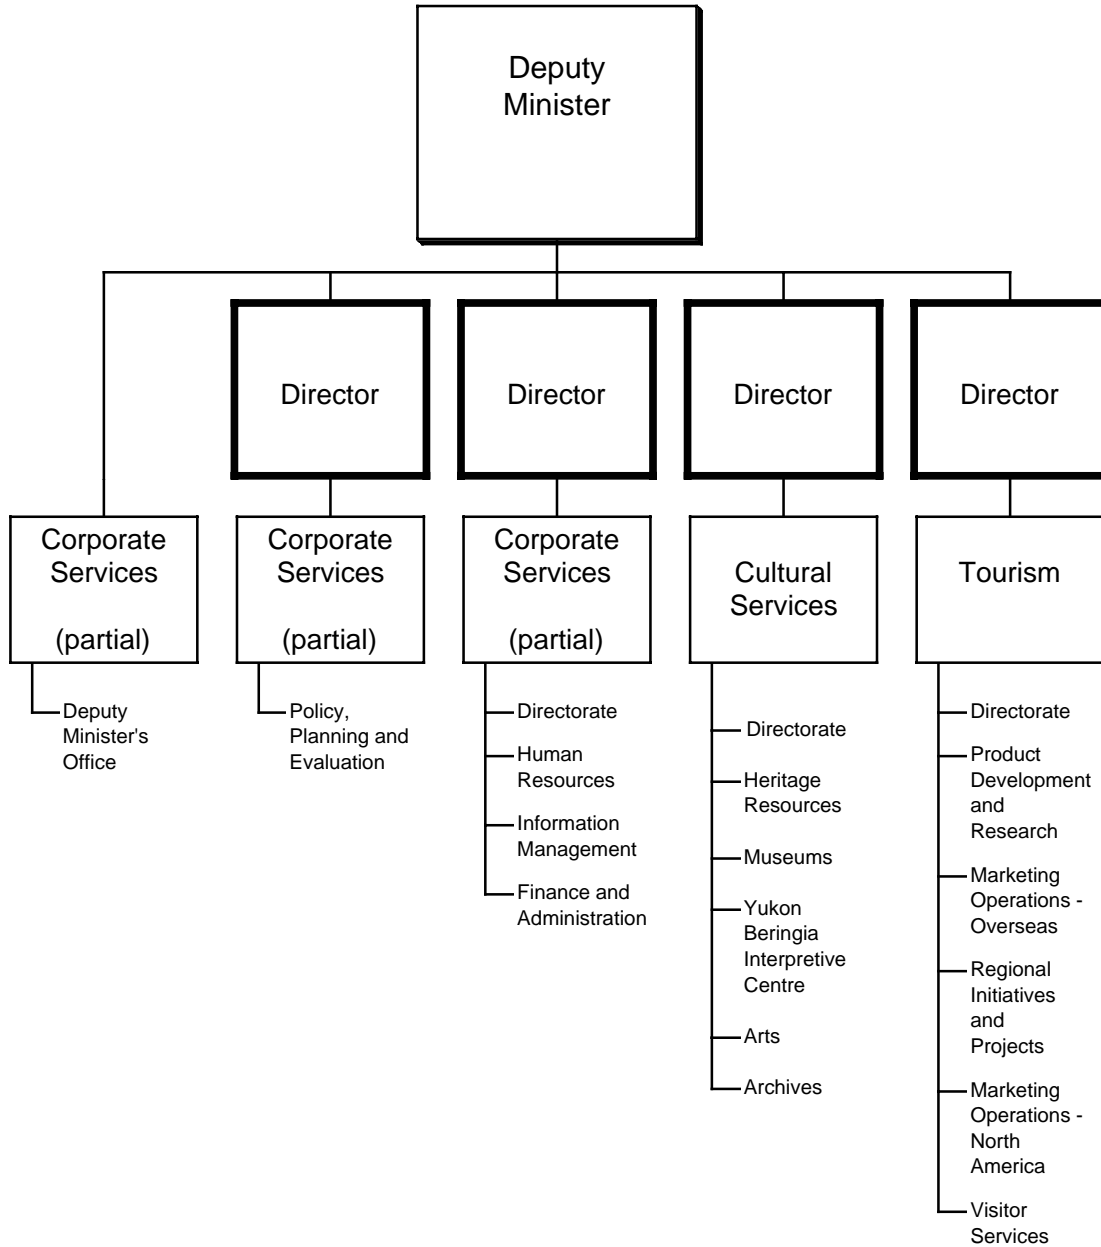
Deputy Minister

Director

Director

Director

Director

Corporate Services

(partial)

Deputy Minister's Office

Corporate Services

(partial)

Policy, Planning and Evaluation

Corporate Services

(partial)

Directorate

Human Resources

Information Management

Finance and Administration

Cultural Services

Directorate

Heritage Resources

Museums

Yukon Beringia Interpretive Centre

Arts

Archives

Tourism

Directorate

Product Development and Research

Marketing Operations - Overseas

Regional Initiatives and Projects

Marketing Operations - North America

Visitor Services